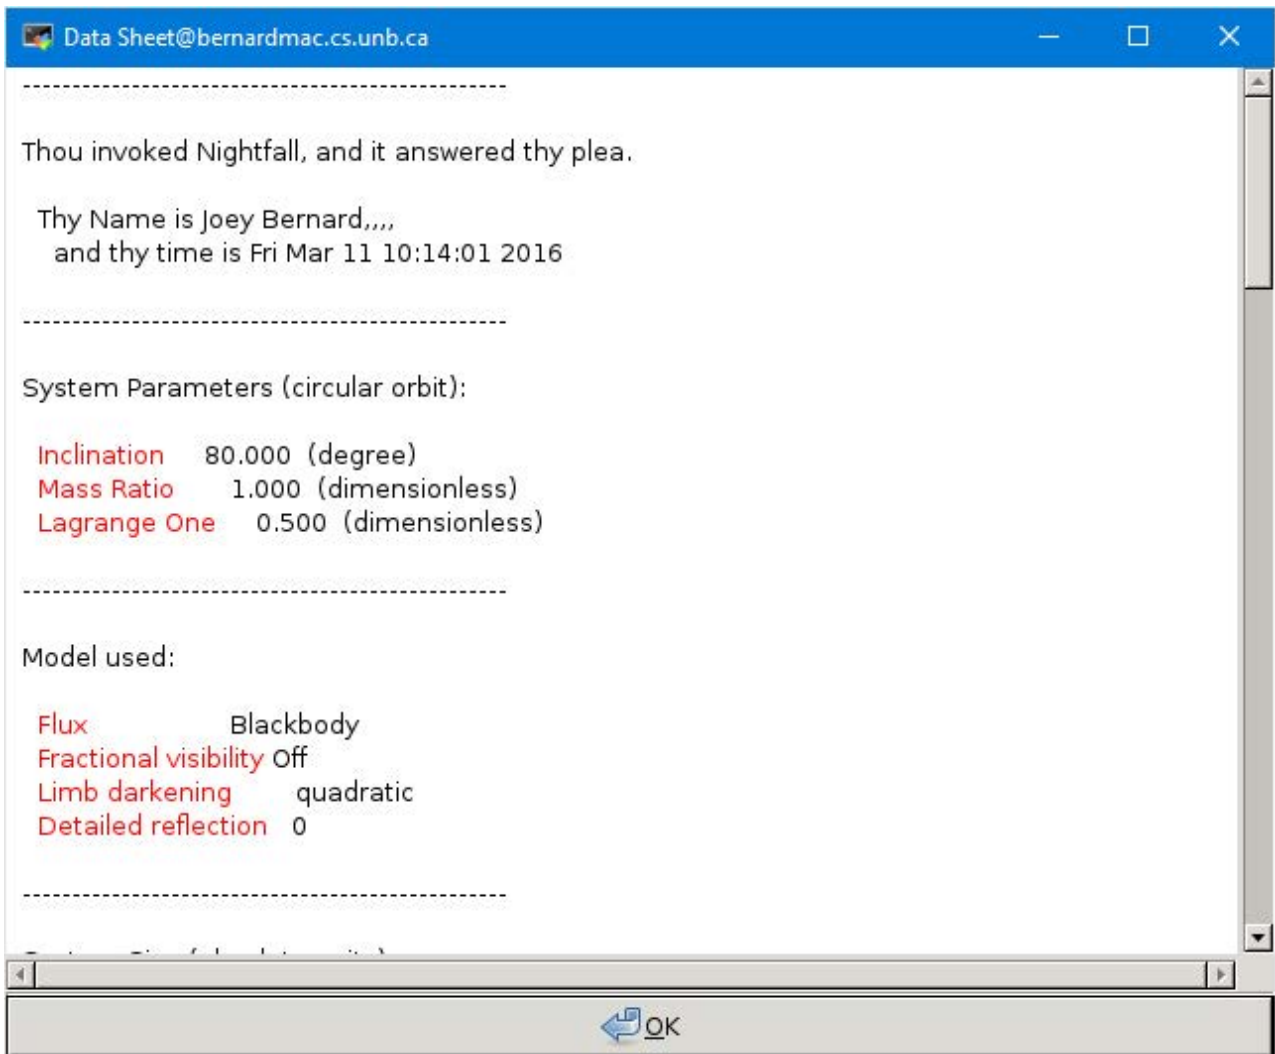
Data Sheet@bernardmac.cs.unb.ca

------------------------------------------------

Thou invoked Nightfall, and it answered thy plea.

Thy Name is Joey Bernard,,,,
and thy time is Fri Mar 11 10:14:01 2016

------------------------------------------------

System Parameters (circular orbit):

Inclination 80.000 (degree)
Mass Ratio 1.000 (dimensionless)
Lagrange One 0.500 (dimensionless)

------------------------------------------------

Model used:

Flux Blackbody
Fractional visibility Off
Limb darkening quadratic
Detailed reflection 0

------------------------------------------------

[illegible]

OK